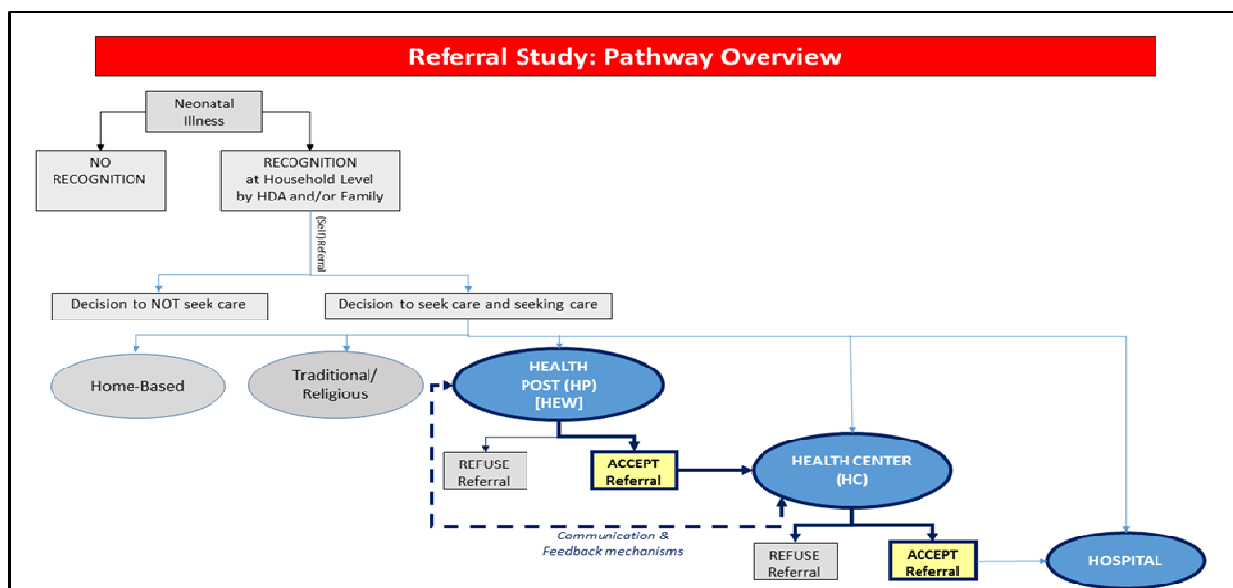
Referral Study: Pathway Overview

Neonatal Illness

NO RECOGNITION

RECOGNITION at Household Level by HDA and/or Family

(Self) Referral

Decision to NOT seek care

Decision to seek care and seeking care

Home-Based

Traditional/ Religious

HEALTH POST (HP) [HEW]

REFUSE Referral

ACCEPT Referral

HEALTH CENTER (HC)

Communication & Feedback mechanisms

REFUSE Referral

ACCEPT Referral

HOSPITAL